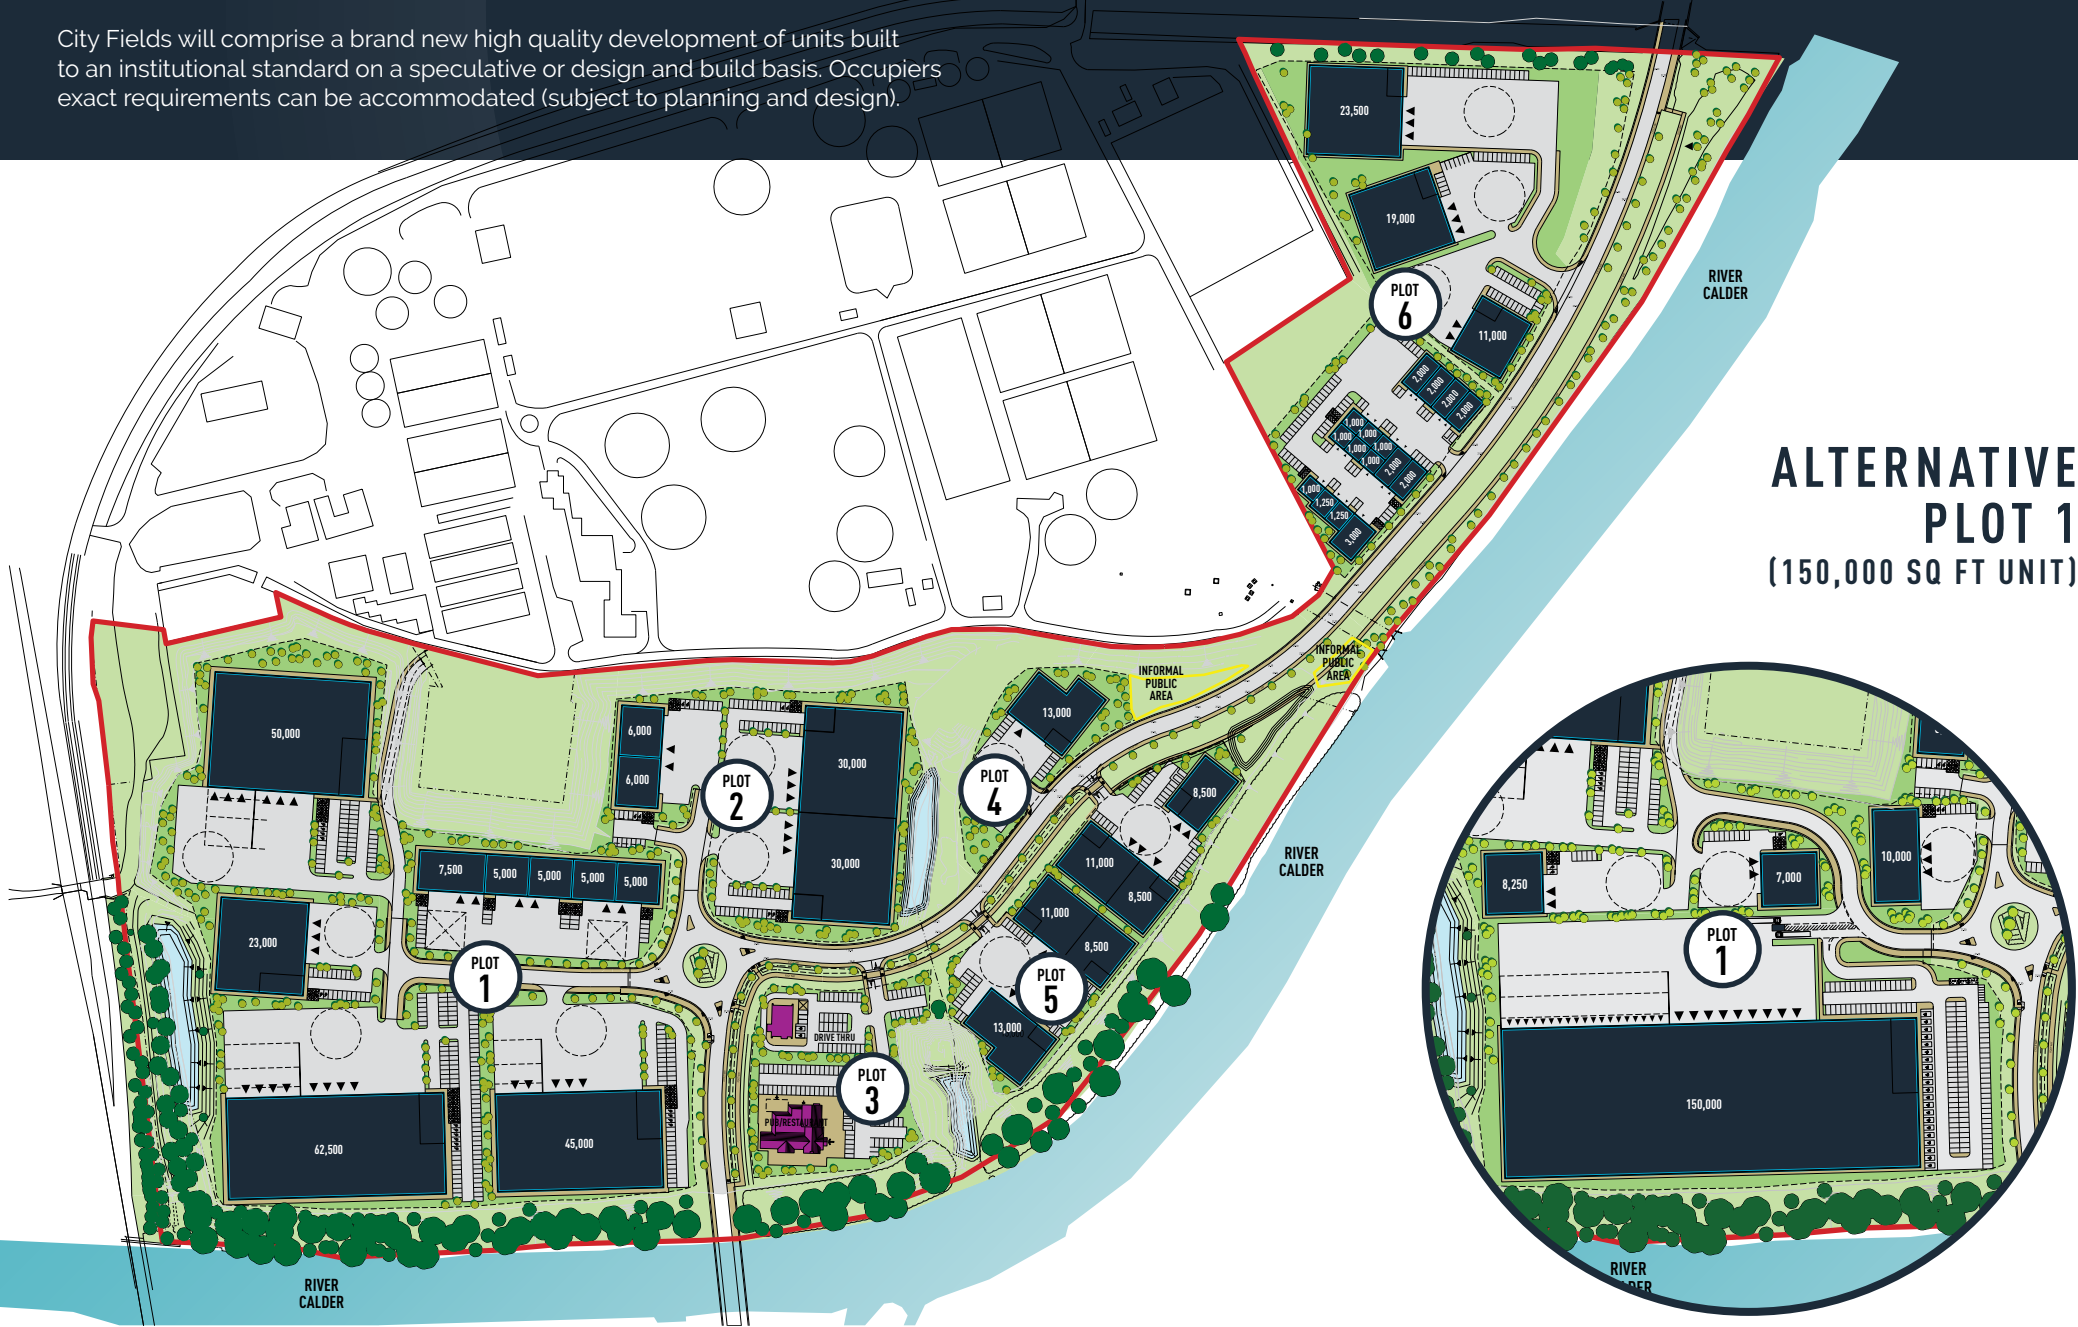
City Fields will comprise a brand new high quality development of units built to an institutional standard on a speculative or design and build basis. Occupiers exact requirements can be accommodated (subject to planning and design).

23,500
19,000
PLOT 6
11,000
2,000
2,000
2,000
2,000
1,000
1,000
1,000
1,000
1,000
1,000
2,000
2,000
1,000
1,250
1,250
3,000

RIVER CALDER

ALTERNATIVE PLOT 1
(150,000 SQ FT UNIT)

INFORMAL PUBLIC AREA
INFORMAL PUBLIC AREA

50,000
6,000
6,000
PLOT 2
30,000
30,000
13,000
PLOT 4
8,500
11,000
8,500
11,000
8,500
7,500
5,000
5,000
5,000
5,000
23,000
PLOT 1
PLOT 5
13,000
DRIVE THRU
PLOT 3
PUB/RESTAURANT
62,500
45,000

RIVER CALDER
RIVER CALDER

8,250
7,000
10,000
PLOT 1
150,000
RIVER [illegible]DER